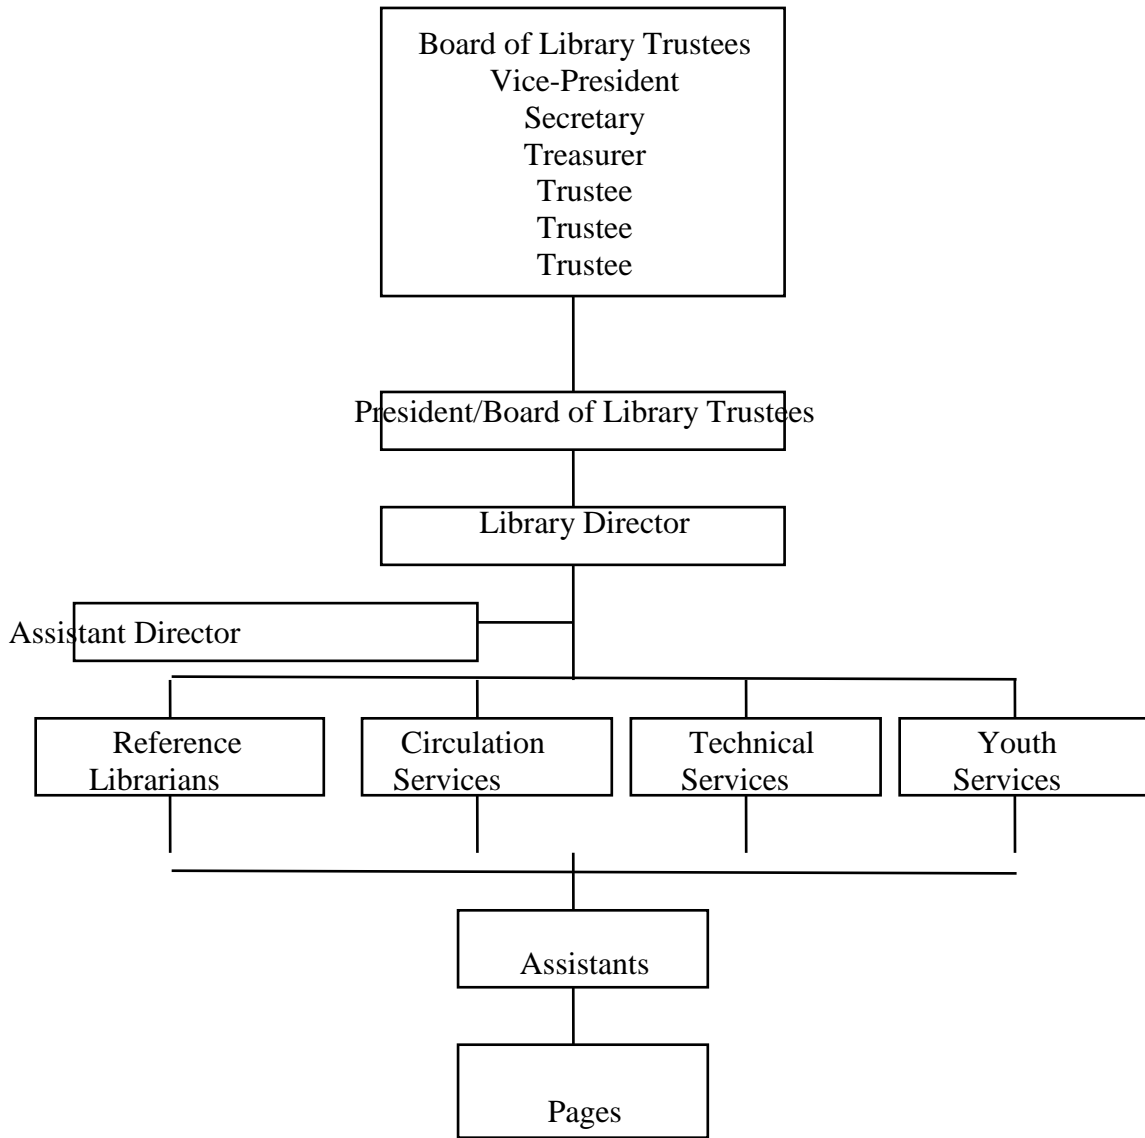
Board of Library Trustees
Vice-President
Secretary
Treasurer
Trustee
Trustee
Trustee

President/Board of Library Trustees

Library Director

Assistant Director

Reference Librarians

Circulation Services

Technical Services

Youth Services

Assistants

Pages